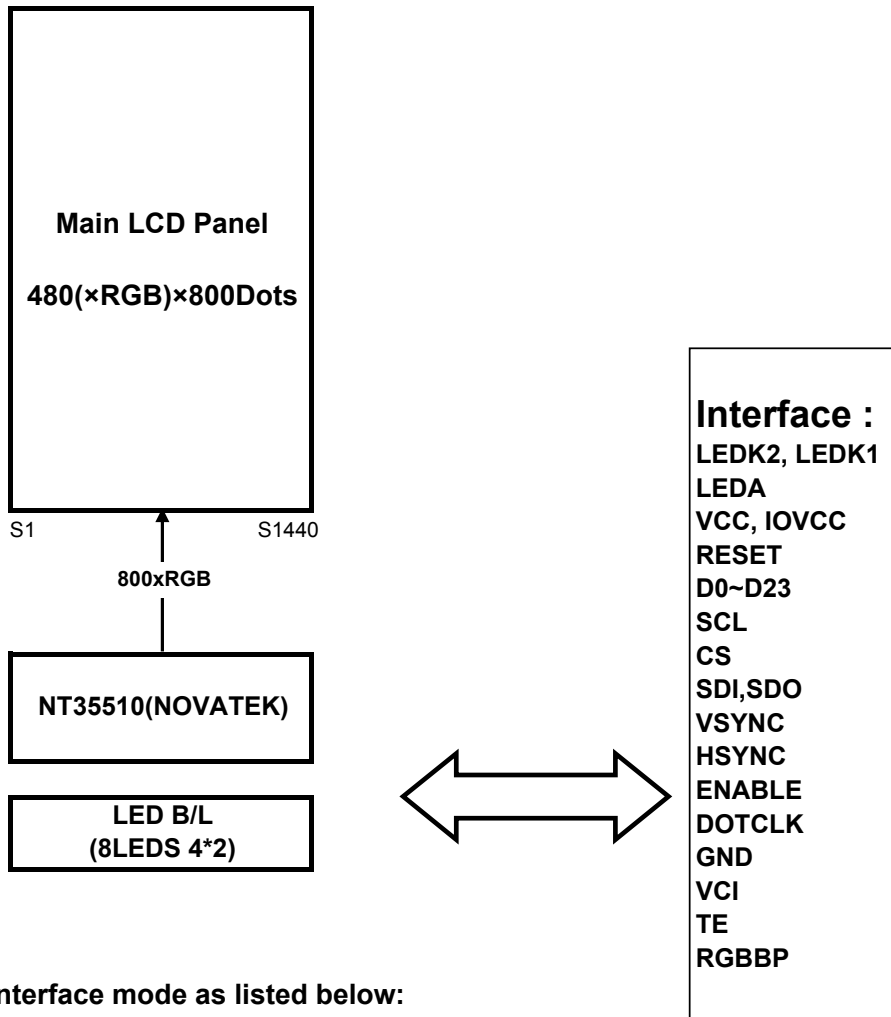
Main LCD Panel

480(×RGB)×800Dots

S1

S1440

800xRGB

NT35510(NOVATEK)

LED B/L
(8LEDS 4*2)

Interface :
LEDK2, LEDK1
LEDA
VCC, IOVCC
RESET
D0~D23
SCL
CS
SDI,SDO
VSYNC
HSYNC
ENABLE
DOTCLK
GND
VCI
TE
RGBBP

nterface mode as listed below: